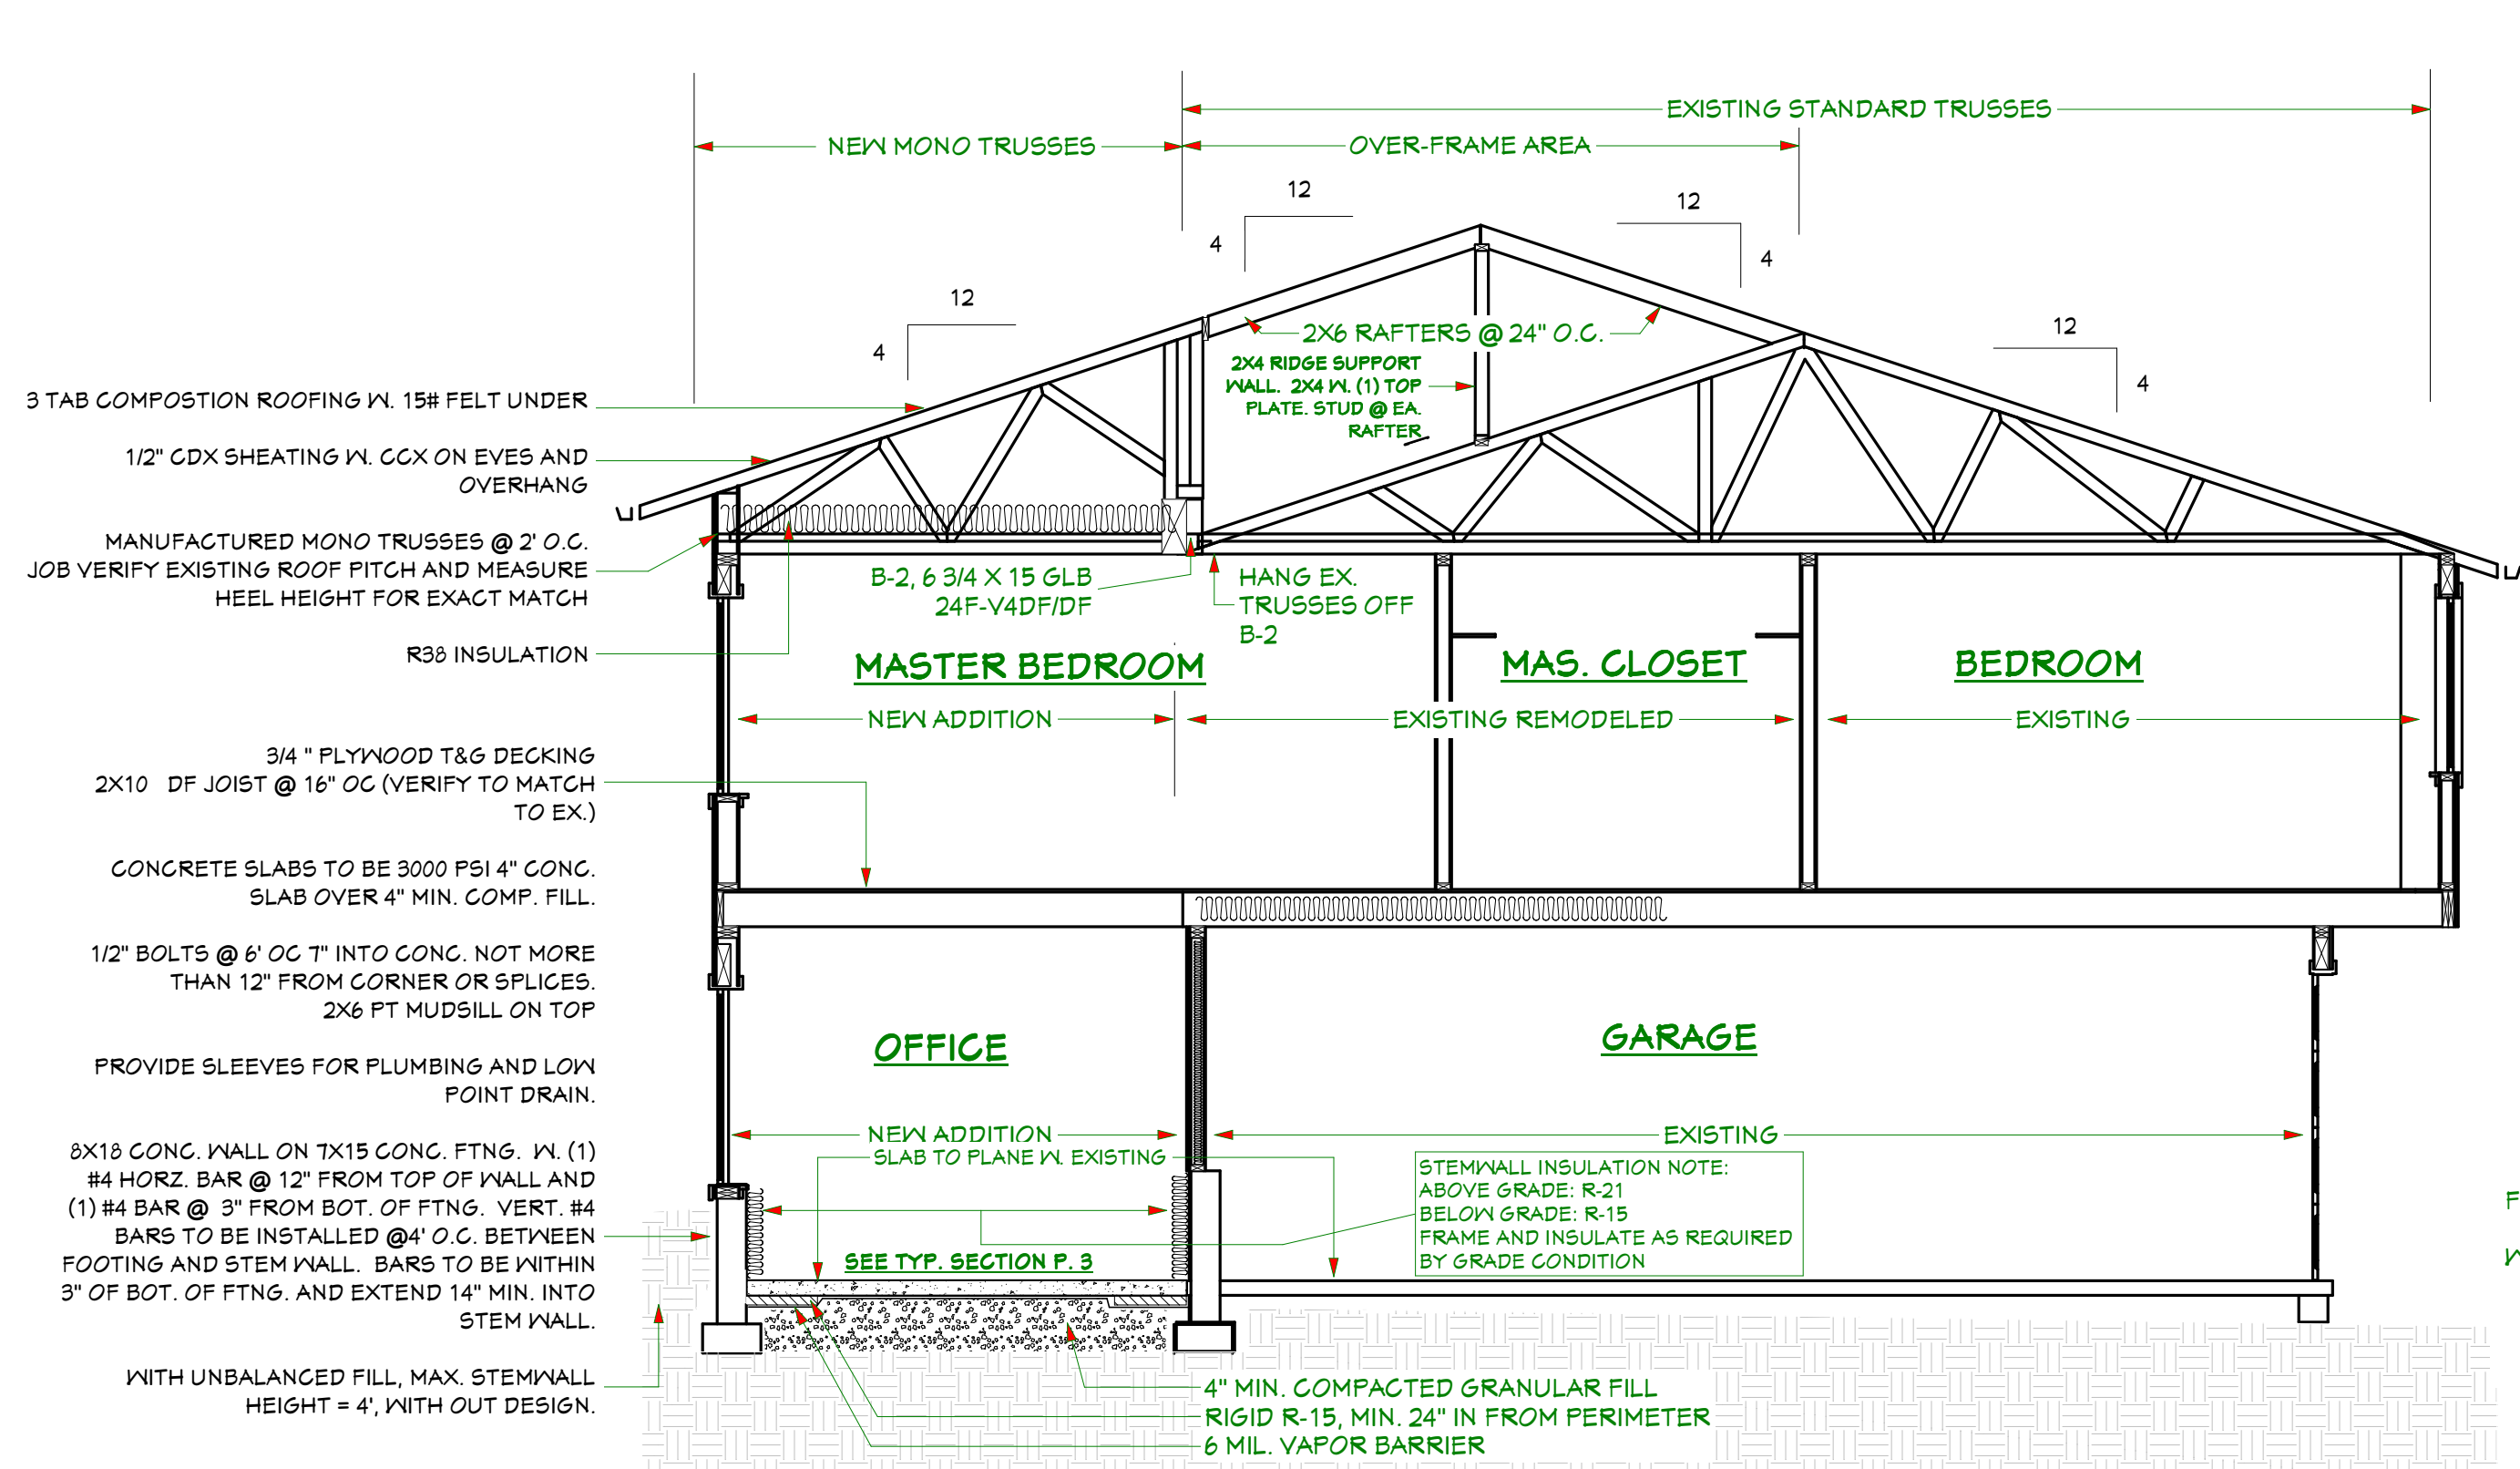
EXISTING STANDARD TRUSSES

NEW MONO TRUSSES

OVER-FRAME AREA

12

4

12

4

12

4

12

4

2X6 RAFTERS @ 24" O.C.

2X4 RIDGE SUPPORT WALL. 2X4 W. (1) TOP PLATE. STUD @ EA. RAFTER

3 TAB COMPOSTION ROOFING W. 15# FELT UNDER

1/2" CDX SHEATING W. CCX ON EVES AND OVERHANG

MANUFACTURED MONO TRUSSES @ 2' O.C. JOB VERIFY EXISTING ROOF PITCH AND MEASURE HEEL HEIGHT FOR EXACT MATCH

R38 INSULATION

B-2, 6 3/4 X 15 GLB 24F-V4DF/DF

HANG EX. TRUSSES OFF B-2

MASTER BEDROOM

MAS. CLOSET

BEDROOM

NEW ADDITION

EXISTING REMODELED

EXISTING

3/4 " PLYWOOD T&G DECKING 2X10 DF JOIST @ 16" OC (VERIFY TO MATCH TO EX.)

CONCRETE SLABS TO BE 3000 PSI 4" CONC. SLAB OVER 4" MIN. COMP. FILL.

1/2" BOLTS @ 6' OC 7" INTO CONC. NOT MORE THAN 12" FROM CORNER OR SPLICES. 2X6 PT MUDSILL ON TOP

PROVIDE SLEEVES FOR PLUMBING AND LOW POINT DRAIN.

8X18 CONC. WALL ON 7X15 CONC. FTNG. W. (1) #4 HORZ. BAR @ 12" FROM TOP OF WALL AND (1) #4 BAR @ 3" FROM BOT. OF FTNG. VERT. #4 BARS TO BE INSTALLED @4' O.C. BETWEEN FOOTING AND STEM WALL. BARS TO BE WITHIN 3" OF BOT. OF FTNG. AND EXTEND 14" MIN. INTO STEM WALL.

WITH UNBALANCED FILL, MAX. STEMWALL HEIGHT = 4', WITH OUT DESIGN.

OFFICE

GARAGE

NEW ADDITION

EXISTING

SLAB TO PLANE W. EXISTING

STEMWALL INSULATION NOTE:
ABOVE GRADE: R-21
BELOW GRADE: R-15
FRAME AND INSULATE AS REQUIRED BY GRADE CONDITION

SEE TYP. SECTION P. 3

4" MIN. COMPACTED GRANULAR FILL

RIGID R-15, MIN. 24" IN FROM PERIMETER

6 MIL. VAPOR BARRIER

F

W